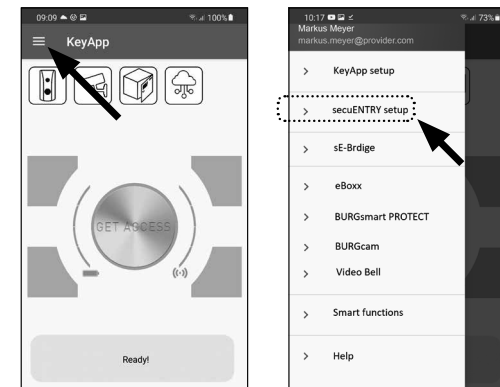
09:09 100%

KeyApp

GET ACCESS

Ready!

10:17 73%

Markus Meyer

markus.meyer@provider.com

> KeyApp setup

> secuENTRY setup

> sE-Brdige

> eBoxx

> BURGsmart PROTECT

> BURGcam

> Video Bell

> Smart functions

> Help